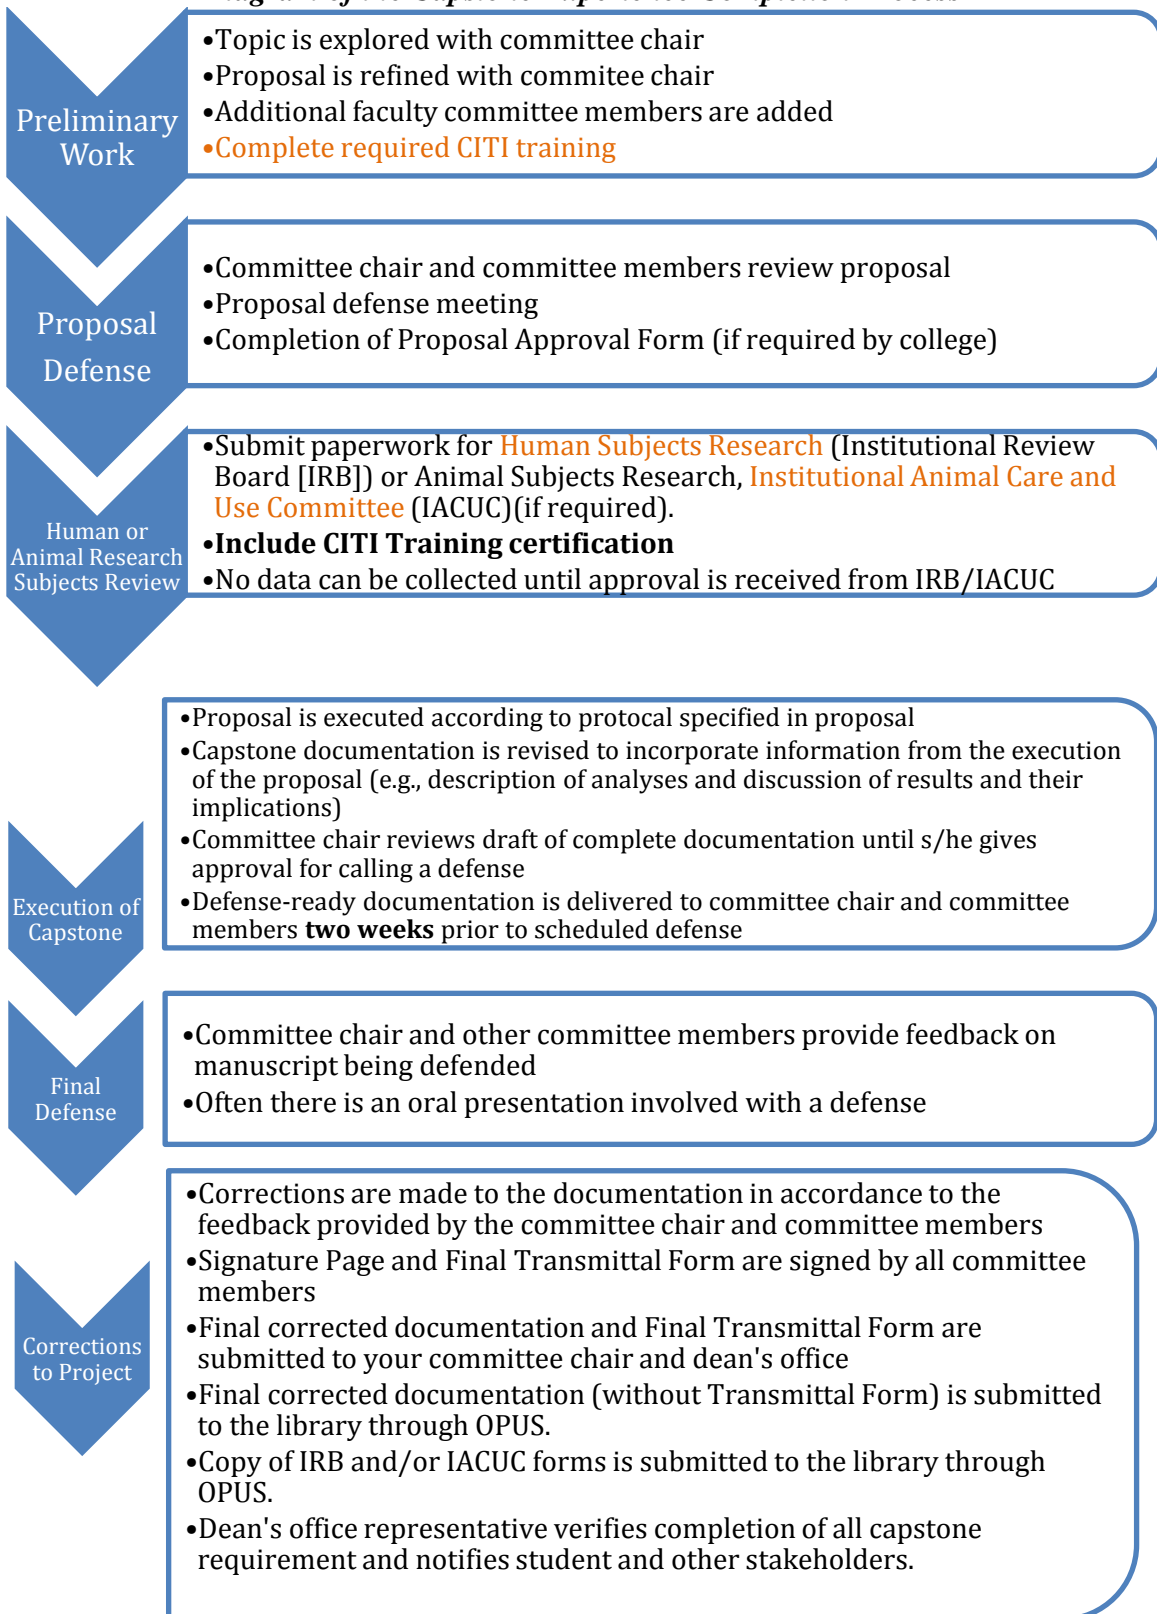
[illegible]

Preliminary Work

•Topic is explored with committee chair
•Proposal is refined with commitee chair
•Additional faculty committee members are added
•Complete required CITI training

Proposal Defense

•Committee chair and committee members review proposal
•Proposal defense meeting
•Completion of Proposal Approval Form (if required by college)

Human or Animal Research Subjects Review

•Submit paperwork for Human Subjects Research (Institutional Review Board [IRB]) or Animal Subjects Research, Institutional Animal Care and Use Committee (IACUC)(if required).
•**Include CITI Training certification**
•No data can be collected until approval is received from IRB/IACUC

Execution of Capstone

•Proposal is executed according to protocal specified in proposal
•Capstone documentation is revised to incorporate information from the execution of the proposal (e.g., description of analyses and discussion of results and their implications)
•Committee chair reviews draft of complete documentation until s/he gives approval for calling a defense
•Defense-ready documentation is delivered to committee chair and committee members **two weeks** prior to scheduled defense

Final Defense

•Committee chair and other committee members provide feedback on manuscript being defended
•Often there is an oral presentation involved with a defense

Corrections to Project

•Corrections are made to the documentation in accordance to the feedback provided by the committee chair and committee members
•Signature Page and Final Transmittal Form are signed by all committee members
•Final corrected documentation and Final Transmittal Form are submitted to your committee chair and dean's office
•Final corrected documentation (without Transmittal Form) is submitted to the library through OPUS.
•Copy of IRB and/or IACUC forms is submitted to the library through OPUS.
•Dean's office representative verifies completion of all capstone requirement and notifies student and other stakeholders.